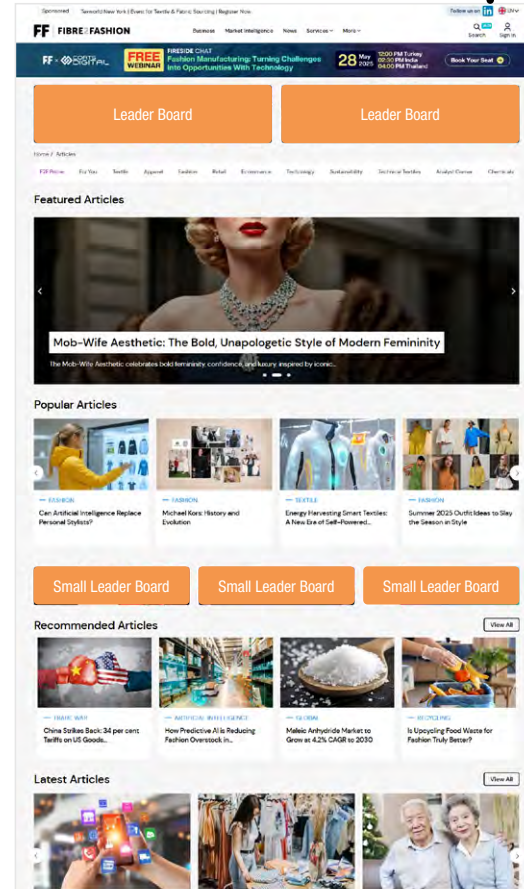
Sponsored | Tameoh | New York | Event for Textile & Fabric Sourcing | Register Now

Follow us on in | ENV

FF FIBRE2FASHION

Business | Market Intelligence | News | Services | More

Search | Sign in

FF × PORTS DIGITAL

FREE WEBINAR

FIRESIDE CHAT
Fashion Manufacturing: Turning Challenges into Opportunities With Technology

28 May 2025

12:00 PM Turkey
02:30 PM India
04:00 PM Thailand

Book Your Seat

Leader Board

Leader Board

Home / Articles

F2F Picks | For You | Textile | Apparel | Fashion | Retail | Ecommerce | Technology | Sustainability | Technical Textiles | Analyst Corner | Chemicals

Featured Articles

Mob-Wife Aesthetic: The Bold, Unapologetic Style of Modern Femininity

The Mob-Wife Aesthetic celebrates bold femininity, confidence, and luxury inspired by iconic...

Popular Articles

— FASHION
Can Artificial Intelligence Replace Personal Stylists?

— FASHION
Michael Kors: History and Evolution

— TEXTILE
Energy Harvesting Smart Textiles: A New Era of Self-Powered...

— FASHION
Summer 2025 Outfit Ideas to Slay the Season in Style

Small Leader Board

Small Leader Board

Small Leader Board

Recommended Articles

View All

— TRADE WAR
China Strikes Back: 34 per cent Tariffs on US Goods...

— ARTIFICIAL INTELLIGENCE
How Predictive AI is Reducing Fashion Overstock in...

— GLOBAL
Maleic Anhydride Market to Grow at 4.2% CAGR to 2030

— RECYCLING
Is Upcycling Food Waste for Fashion Truly Better?

Latest Articles

View All